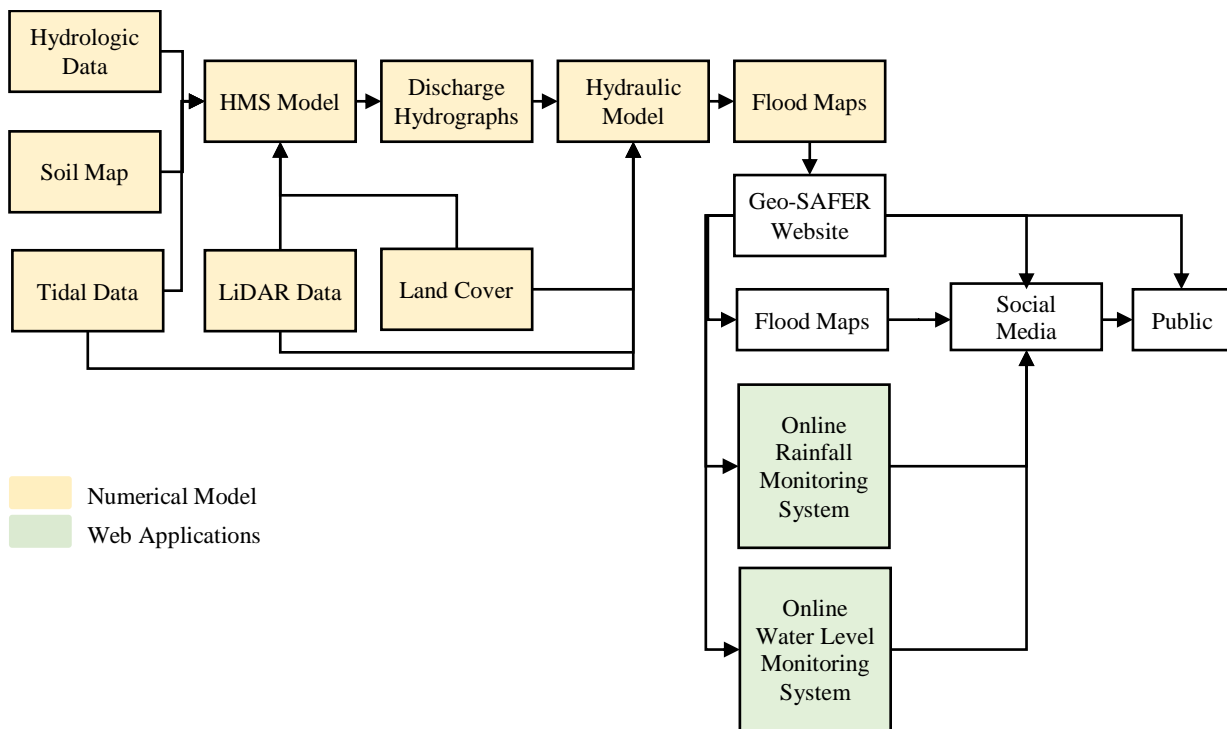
Hydrologic Data

Soil Map

Tidal Data

HMS Model

Discharge Hydrographs

Hydraulic Model

Flood Maps

LiDAR Data

Land Cover

Geo-SAFER Website

Flood Maps

Social Media

Public

Online Rainfall Monitoring System

Online Water Level Monitoring System

Numerical Model

Web Applications